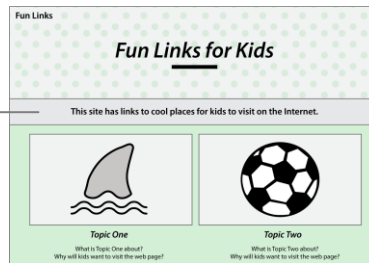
Fun Links

Fun Links for Kids

This site has links to cool places for kids to visit on the Internet.

Topic One

What is Topic One about?
Why will kids want to visit the web page?

Topic Two

What is Topic Two about?
Why will kids want to visit the web page?